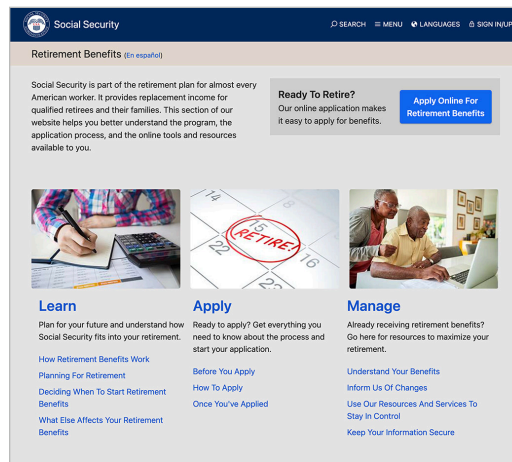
Social Security

SEARCH MENU LANGUAGES SIGN IN/UP

Retirement Benefits (En español)

Social Security is part of the retirement plan for almost every American worker. It provides replacement income for qualified retirees and their families. This section of our website helps you better understand the program, the application process, and the online tools and resources available to you.

Ready To Retire?
Our online application makes it easy to apply for benefits.

Apply Online For Retirement Benefits

14
15
RETIRE!
22
16
23

Learn
Plan for your future and understand how Social Security fits into your retirement.

How Retirement Benefits Work
Planning For Retirement
Deciding When To Start Retirement Benefits
What Else Affects Your Retirement Benefits

Apply
Ready to apply? Get everything you need to know about the process and start your application.

Before You Apply
How To Apply
Once You've Applied

Manage
Already receiving retirement benefits? Go here for resources to maximize your retirement.

Understand Your Benefits
Inform Us Of Changes
Use Our Resources And Services To Stay In Control
Keep Your Information Secure